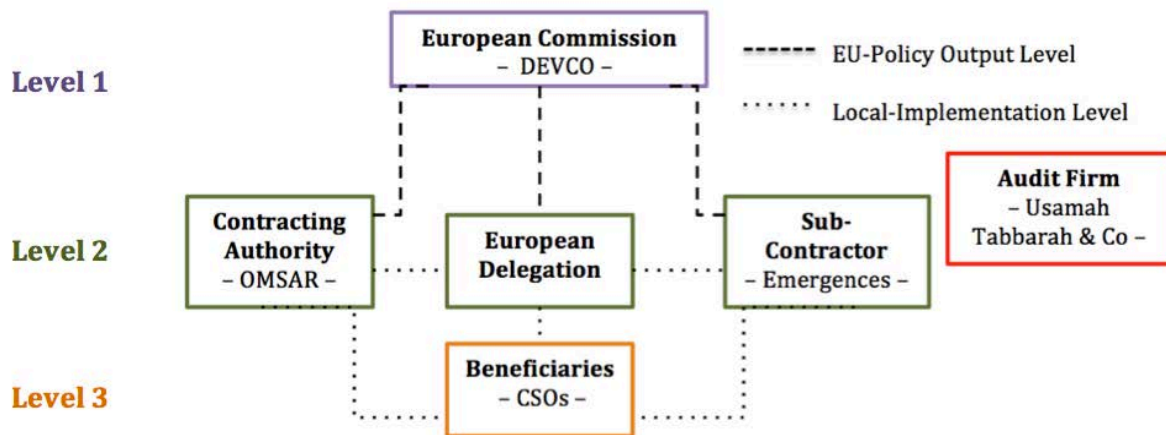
European Commission
– DEVCO –

EU-Policy Output Level

Local-Implementation Level

Level 1

Audit Firm
– Usamah Tabbarah & Co –

Level 2

Contracting Authority
– OMSAR –

European Delegation

Sub-Contractor
– Emergences –

Level 3

Beneficiaries
– CSOs –